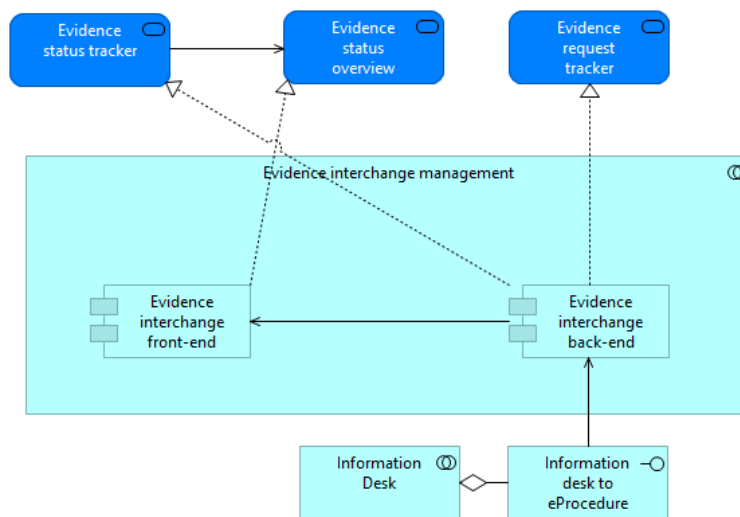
Evidence status tracker

Evidence status overview

Evidence request tracker

Evidence interchange management

Evidence interchange front-end

Evidence interchange back-end

Information Desk

Information desk to eProcedure